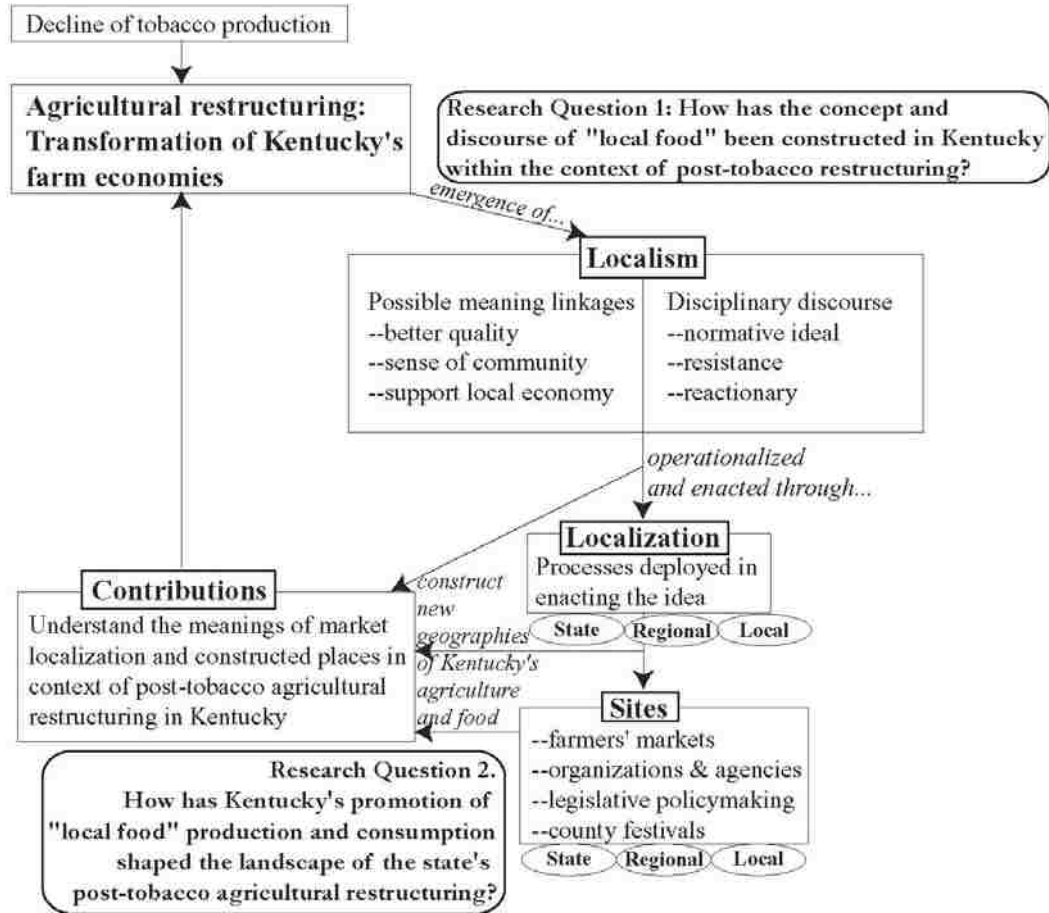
Decline of tobacco production

Agricultural restructuring: Transformation of Kentucky's farm economies

Research Question 1: How has the concept and discourse of "local food" been constructed in Kentucky within the context of post-tobacco restructuring?

emergence of...

Localism

Possible meaning linkages
--better quality
--sense of community
--support local economy

Disciplinary discourse
--normative ideal
--resistance
--reactionary

operationalized and enacted through...

Localization

Processes deployed in enacting the idea

State
Regional
Local

Contributions

Understand the meanings of market localization and constructed places in context of post-tobacco agricultural restructuring in Kentucky

construct new geographies of Kentucky's agriculture and food

Sites

--farmers' markets
--organizations & agencies
--legislative policymaking
--county festivals

State
Regional
Local

Research Question 2. How has Kentucky's promotion of "local food" production and consumption shaped the landscape of the state's post-tobacco agricultural restructuring?